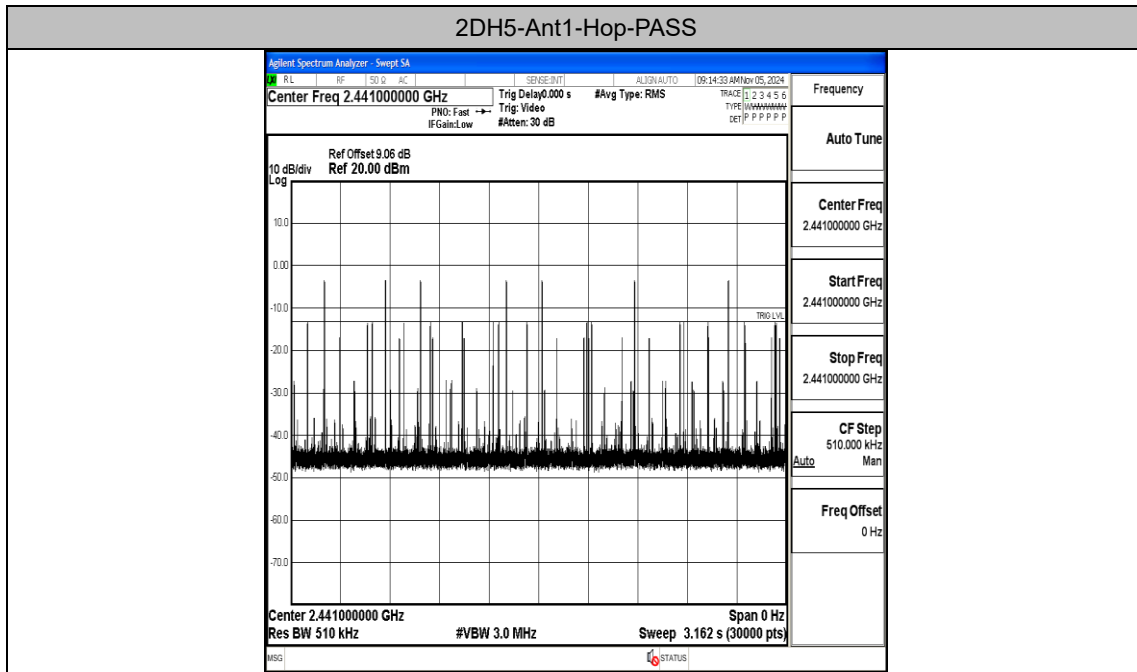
2DH5-Ant1-Hop-PASS

Agilent Spectrum Analyzer - Swept SA

LXI RL RF 50 Ω AC SENSE:INT ALIGN AUTO 09:14:33 AM Nov 05, 2024

Center Freq 2.441000000 GHz

PNO: Fast IFGain:Low

Trig Delay0.000 s Trig: Video #Atten: 30 dB

#Avg Type: RMS

TRACE 1 2 3 4 5 6 TYPE WWWWWW DET P P P P P P

Frequency

Auto Tune

Ref Offset 9.06 dB
10 dB/div Ref 20.00 dBm
Log

10.0
0.00
-10.0
-20.0
-30.0
-40.0
-50.0
-60.0
-70.0

TRIG LVL

Center 2.441000000 GHz
Res BW 510 kHz
#VBW 3.0 MHz
Span 0 Hz
Sweep 3.162 s (30000 pts)

Center Freq
2.441000000 GHz

Start Freq
2.441000000 GHz

Stop Freq
2.441000000 GHz

CF Step
510.000 kHz
Auto Man

Freq Offset
0 Hz

MSG STATUS